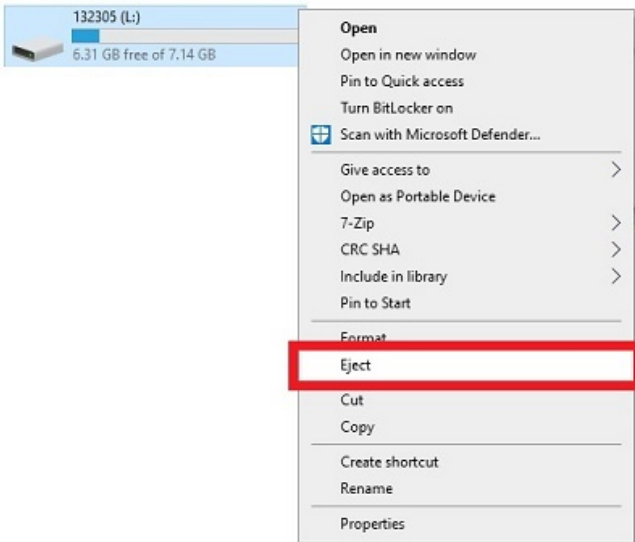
132305 (L:)
6.31 GB free of 7.14 GB

Open
Open in new window
Pin to Quick access
Turn BitLocker on
Scan with Microsoft Defender...
Give access to
Open as Portable Device
7-Zip
CRC SHA
Include in library
Pin to Start
Format
Eject
Cut
Copy
Create shortcut
Rename
Properties